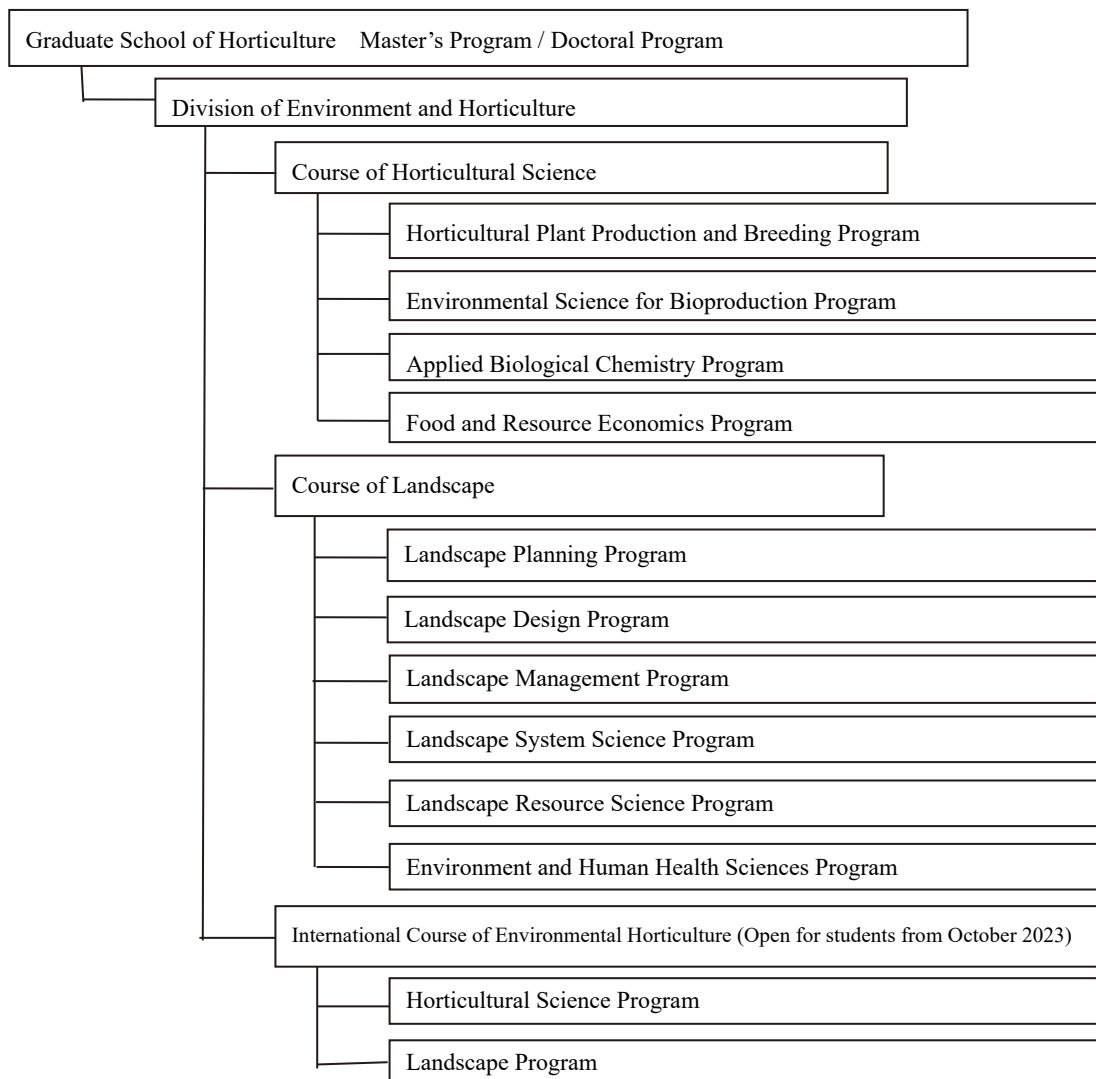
Graduate School of Horticulture Master's Program / Doctoral Program

Division of Environment and Horticulture

Course of Horticultural Science

Horticultural Plant Production and Breeding Program

Environmental Science for Bioproduction Program

Applied Biological Chemistry Program

Food and Resource Economics Program

Course of Landscape

Landscape Planning Program

Landscape Design Program

Landscape Management Program

Landscape System Science Program

Landscape Resource Science Program

Environment and Human Health Sciences Program

International Course of Environmental Horticulture (Open for students from October 2023)

Horticultural Science Program

Landscape Program